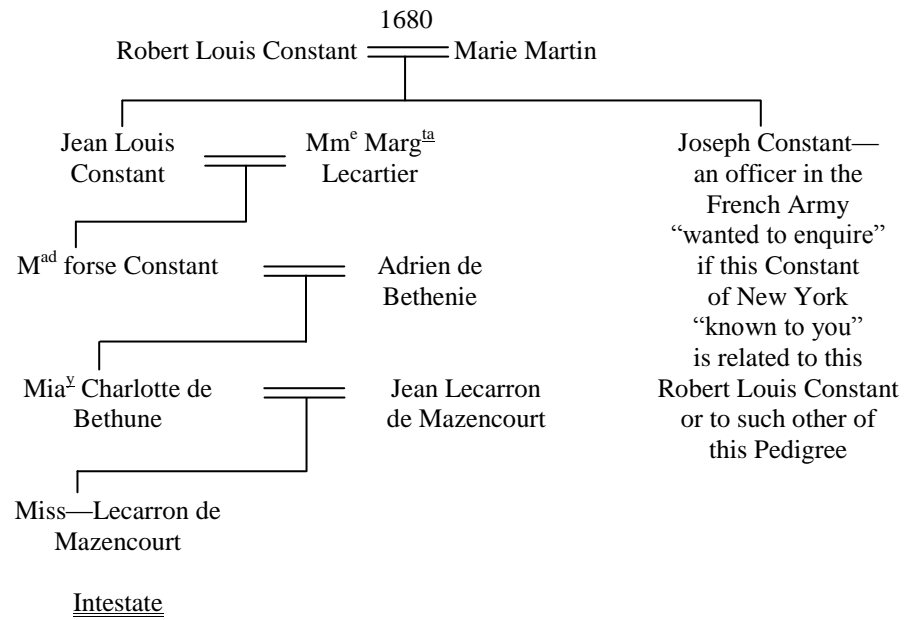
1680

Robert Louis Constant = Marie Martin

Jean Louis Constant = Mm$^{e}$ Marg$^{\underline{ta}}$ Lecartier

Joseph Constant—an officer in the French Army "wanted to enquire" if this Constant of New York "known to you" is related to this Robert Louis Constant or to such other of this Pedigree

M$^{ad}$ forse Constant = Adrien de Bethenie

Mia$^{\underline{v}}$ Charlotte de Bethune = Jean Lecarron de Mazencourt

Miss—Lecarron de Mazencourt

Intestate